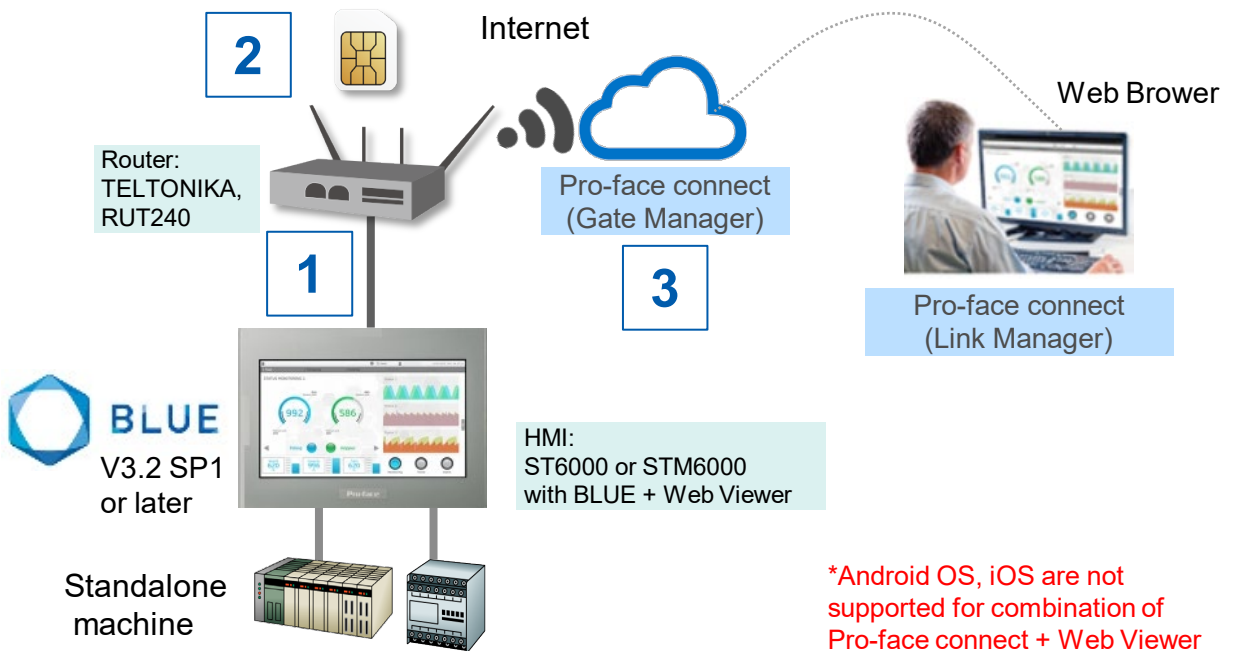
2

Internet

Web Brower

Router:
TELTONIKA,
RUT240

Pro-face connect
(Gate Manager)

1

3

Pro-face connect
(Link Manager)

BLUE

V3.2 SP1
or later

HMI:
ST6000 or STM6000
with BLUE + Web Viewer

Pro-face

Standalone
machine

*Android OS, iOS are not supported for combination of Pro-face connect + Web Viewer